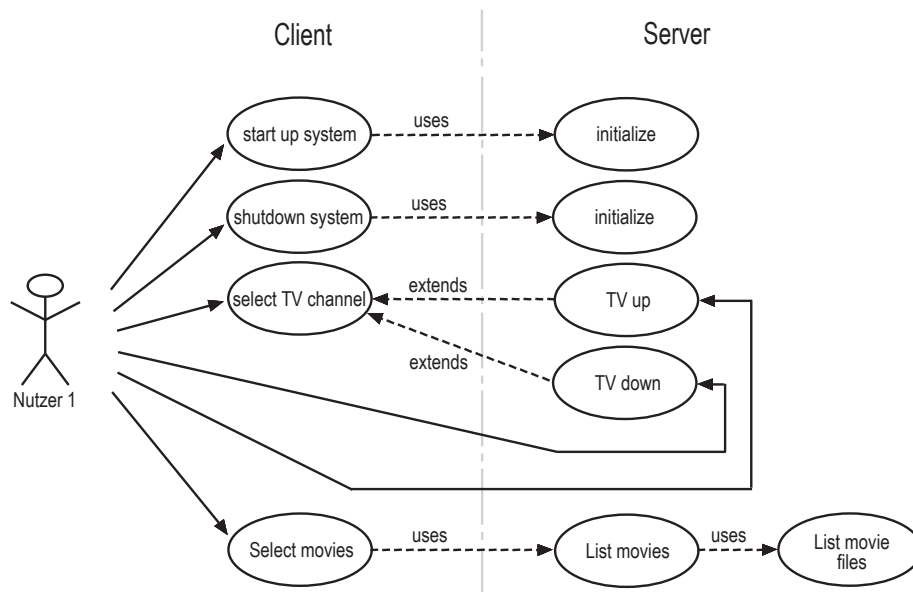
Client

Server

start up system

uses

initialize

shutdown system

uses

initialize

select TV channel

extends

TV up

extends

TV down

Nutzer 1

Select movies

uses

List movies

uses

List movie files